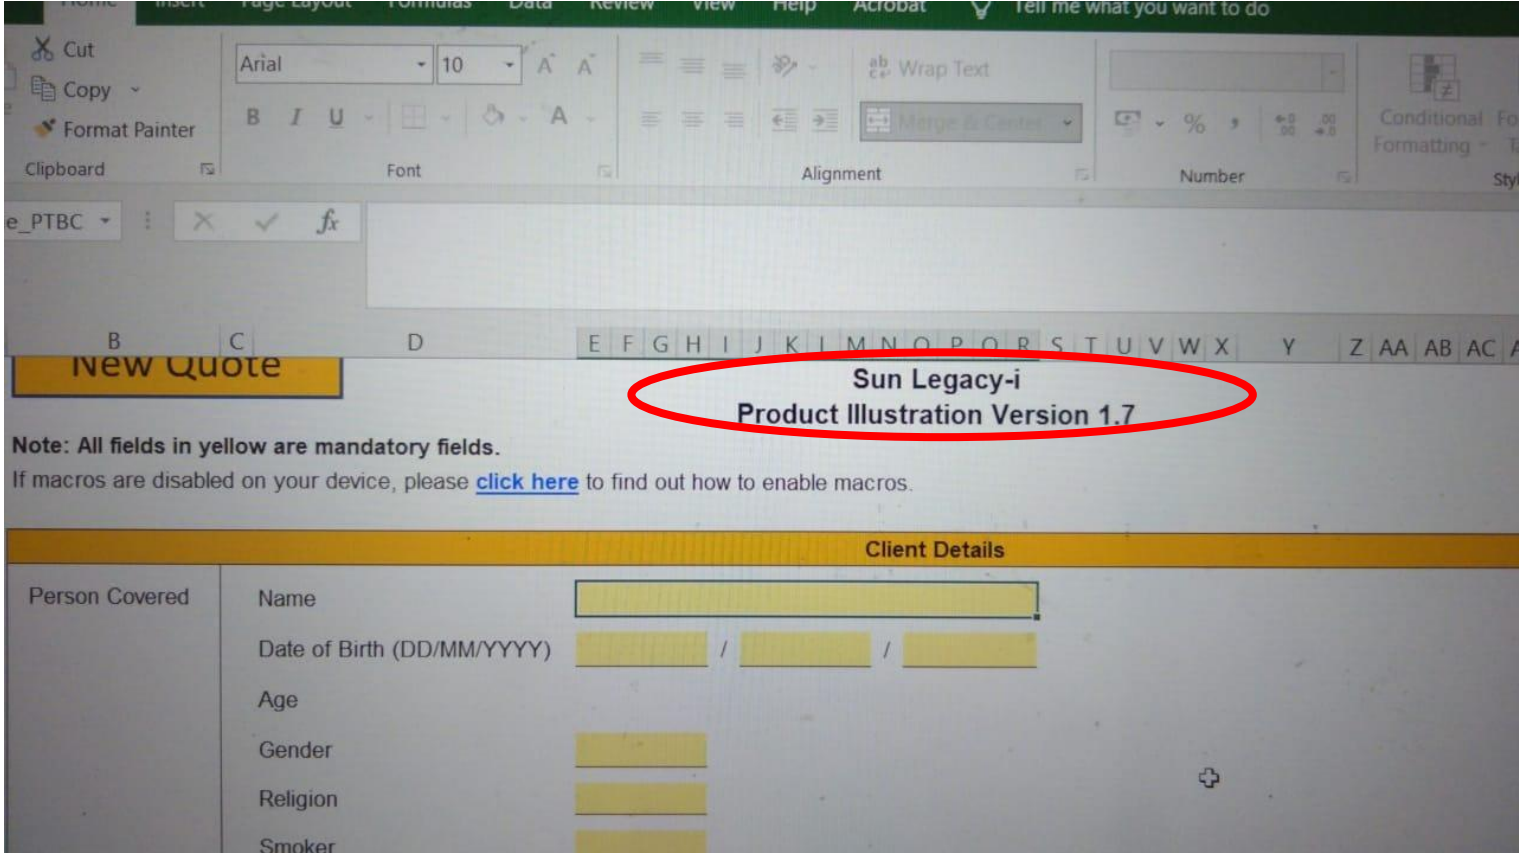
Home Insert Page Layout Formulas Data Review View Help Acrobat Tell me what you want to do

Cut
Copy
Format Painter
Clipboard

Arial 10
B I U
Font

Wrap Text
Merge & Center
Alignment

%
Number

Conditional Formatting
Styl

e_PTBC
$fx$

B C D E F G H I J K L M N O P Q R S T U V W X Y Z AA AB AC

New Quote

Sun Legacy-i
Product Illustration Version 1.7

Note: All fields in yellow are mandatory fields.
If macros are disabled on your device, please click here to find out how to enable macros.

Client Details

Person Covered
Name
Date of Birth (DD/MM/YYYY) / /
Age
Gender
Religion
Smoker